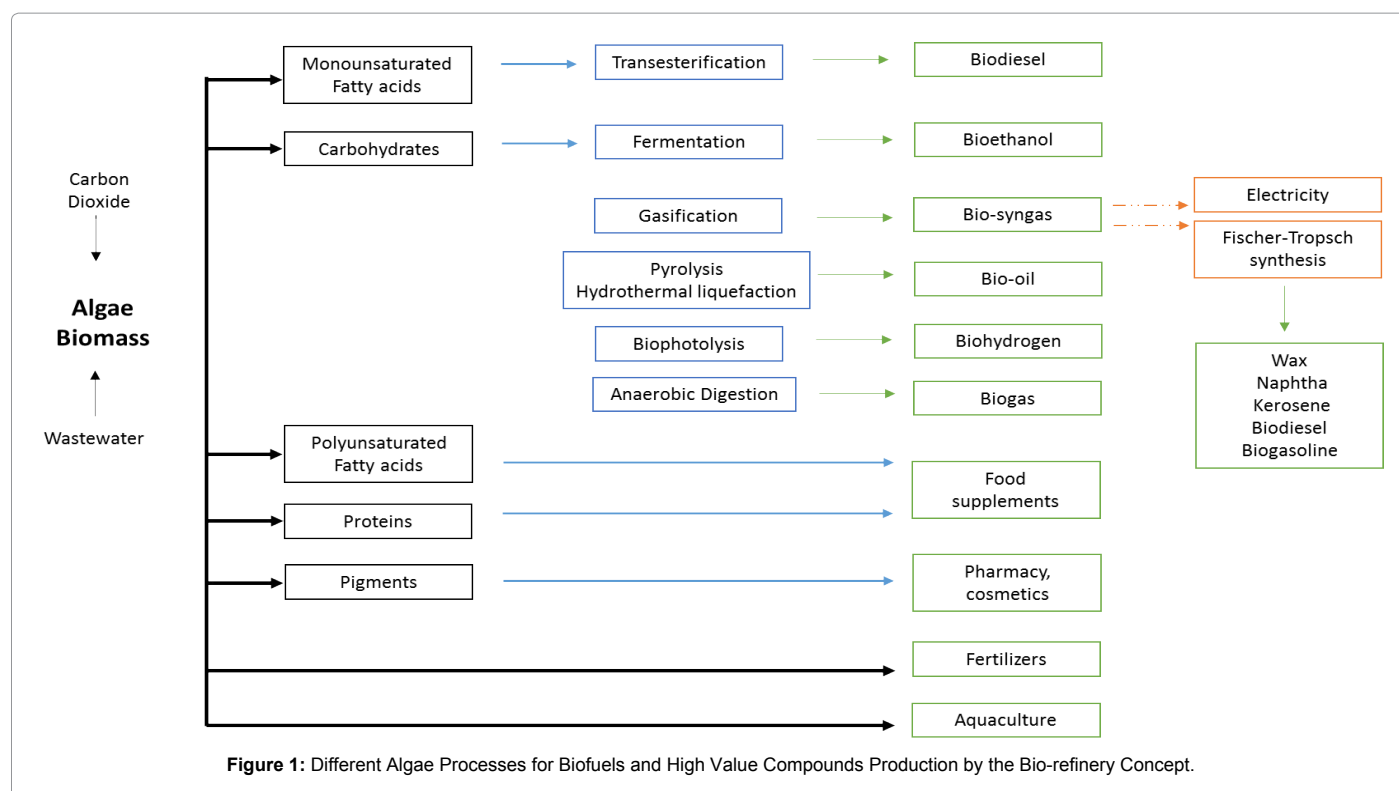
Carbon Dioxide

Algae Biomass

Wastewater

Monounsaturated Fatty acids

Transesterification

Biodiesel

Carbohydrates

Fermentation

Bioethanol

Gasification

Bio-syngas

Electricity

Fischer-Tropsch synthesis

Pyrolysis Hydrothermal liquefaction

Bio-oil

Biophotolysis

Biohydrogen

Wax
Naphtha
Kerosene
Biodiesel
Biogasoline

Anaerobic Digestion

Biogas

Polyunsaturated Fatty acids

Food supplements

Proteins

Pigments

Pharmacy, cosmetics

Fertilizers

Aquaculture

**Figure 1:** Different Algae Processes for Biofuels and High Value Compounds Production by the Bio-refinery Concept.